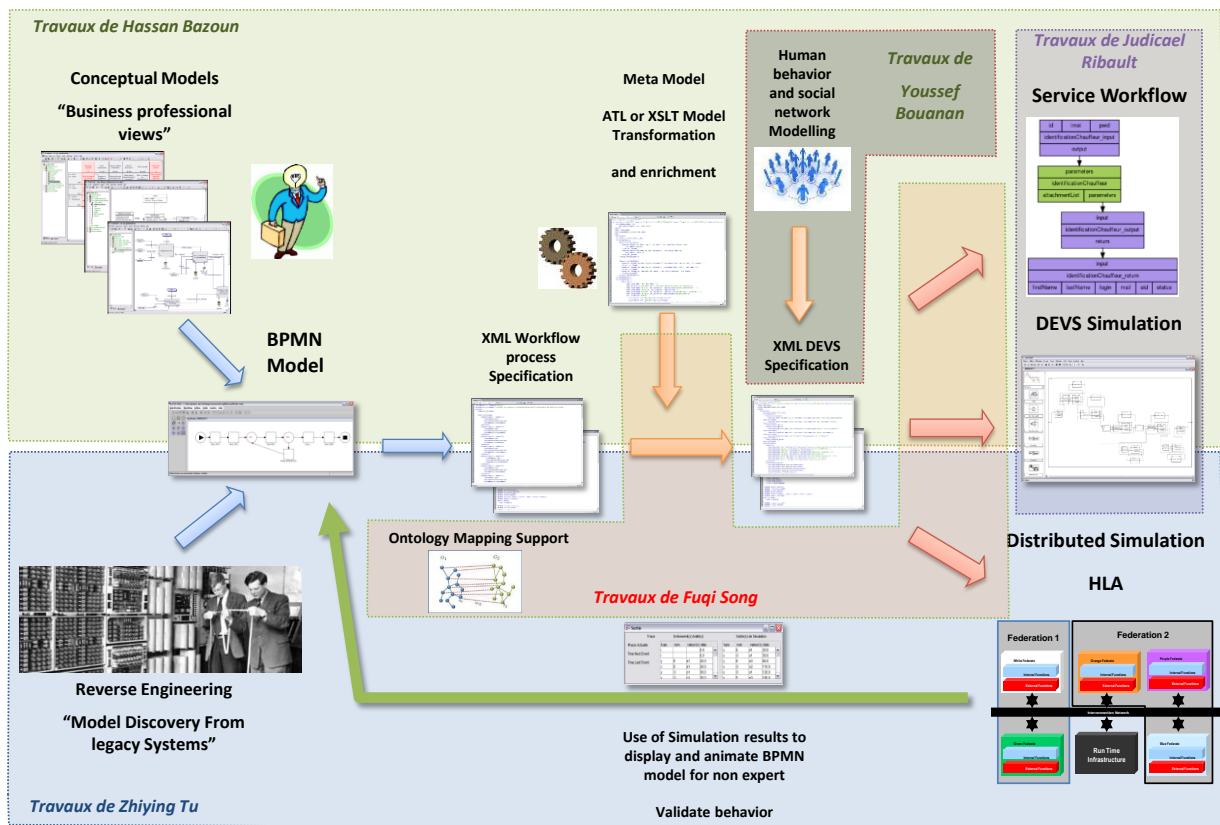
Travaux de Hassan Bazoun

Conceptual Models

"Business professional views"

BPMN Model

Meta Model

ATL or XSLT Model Transformation

and enrichment

XML Workflow process Specification

Human behavior and social network Modelling

Travaux de Youssef Bouanan

XML DEVS Specification

Travaux de Judicael Ribault

Service Workflow

DEVS Simulation

Ontology Mapping Support

Travaux de Fuqi Song

Distributed Simulation

HLA

Federation 1

Federation 2

Run Time Infrastructure

Reverse Engineering

"Model Discovery From legacy Systems"

Use of Simulation results to display and animate BPMN model for non expert

Validate behavior

Travaux de Zhiying Tu